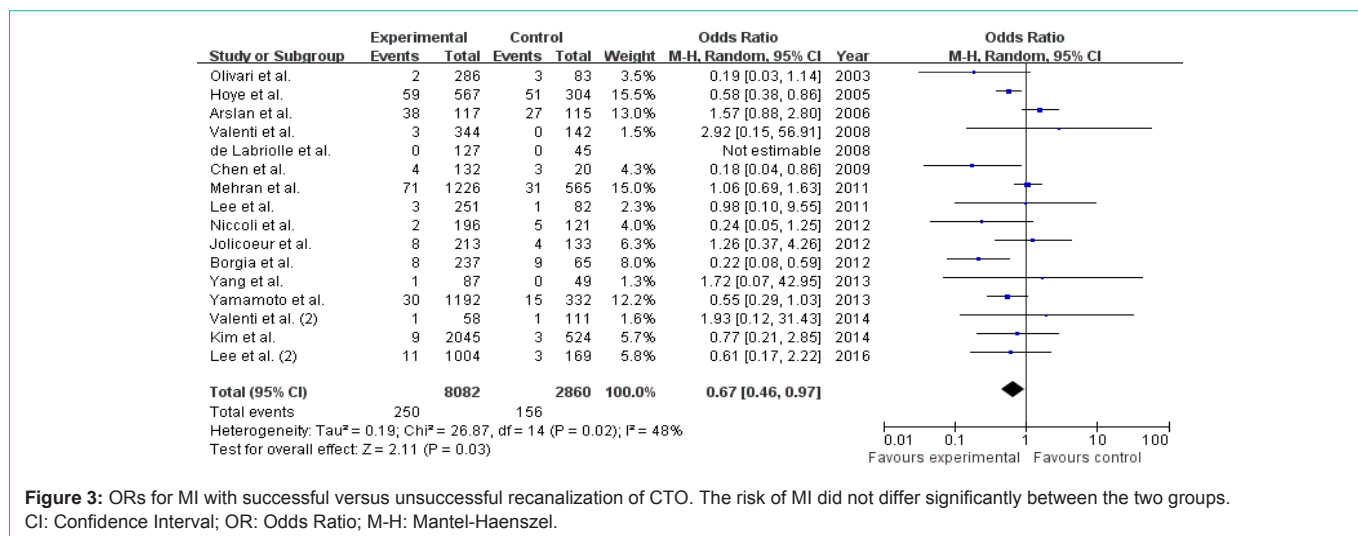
| Study or Subgroup | Experimental Events | Experimental Total | Control Events | Control Total | Weight | Odds Ratio M-H, Random, 95% CI | Year |
|---|---|---|---|---|---|---|---|
| Olivari et al. | 2 | 286 | 3 | 83 | 3.5% | 0.19 [0.03, 1.14] | 2003 |
| Hoye et al. | 59 | 567 | 51 | 304 | 15.5% | 0.58 [0.38, 0.86] | 2005 |
| Arslan et al. | 38 | 117 | 27 | 115 | 13.0% | 1.57 [0.88, 2.80] | 2006 |
| Valenti et al. | 3 | 344 | 0 | 142 | 1.5% | 2.92 [0.15, 56.91] | 2008 |
| de Labriolle et al. | 0 | 127 | 0 | 45 | | Not estimable | 2008 |
| Chen et al. | 4 | 132 | 3 | 20 | 4.3% | 0.18 [0.04, 0.86] | 2009 |
| Mehran et al. | 71 | 1226 | 31 | 565 | 15.0% | 1.06 [0.69, 1.63] | 2011 |
| Lee et al. | 3 | 251 | 1 | 82 | 2.3% | 0.98 [0.10, 9.55] | 2011 |
| Niccoli et al. | 2 | 196 | 5 | 121 | 4.0% | 0.24 [0.05, 1.25] | 2012 |
| Jolicoeur et al. | 8 | 213 | 4 | 133 | 6.3% | 1.26 [0.37, 4.26] | 2012 |
| Borgia et al. | 8 | 237 | 9 | 65 | 8.0% | 0.22 [0.08, 0.59] | 2012 |
| Yang et al. | 1 | 87 | 0 | 49 | 1.3% | 1.72 [0.07, 42.95] | 2013 |
| Yamamoto et al. | 30 | 1192 | 15 | 332 | 12.2% | 0.55 [0.29, 1.03] | 2013 |
| Valenti et al. (2) | 1 | 58 | 1 | 111 | 1.6% | 1.93 [0.12, 31.43] | 2014 |
| Kim et al. | 9 | 2045 | 3 | 524 | 5.7% | 0.77 [0.21, 2.85] | 2014 |
| Lee et al. (2) | 11 | 1004 | 3 | 169 | 5.8% | 0.61 [0.17, 2.22] | 2016 |
| **Total (95% CI)** | | **8082** | | **2860** | **100.0%** | **0.67 [0.46, 0.97]** | |
| Total events | 250 | | 156 | | | | |

Heterogeneity: Tau² = 0.19; Chi² = 26.87, df = 14 (P = 0.02); I² = 48%
Test for overall effect: Z = 2.11 (P = 0.03)

Odds Ratio
M-H, Random, 95% CI
0.01 0.1 1 10 100
Favours experimental Favours control

**Figure 3:** ORs for MI with successful versus unsuccessful recanalization of CTO. The risk of MI did not differ significantly between the two groups. CI: Confidence Interval; OR: Odds Ratio; M-H: Mantel-Haenszel.